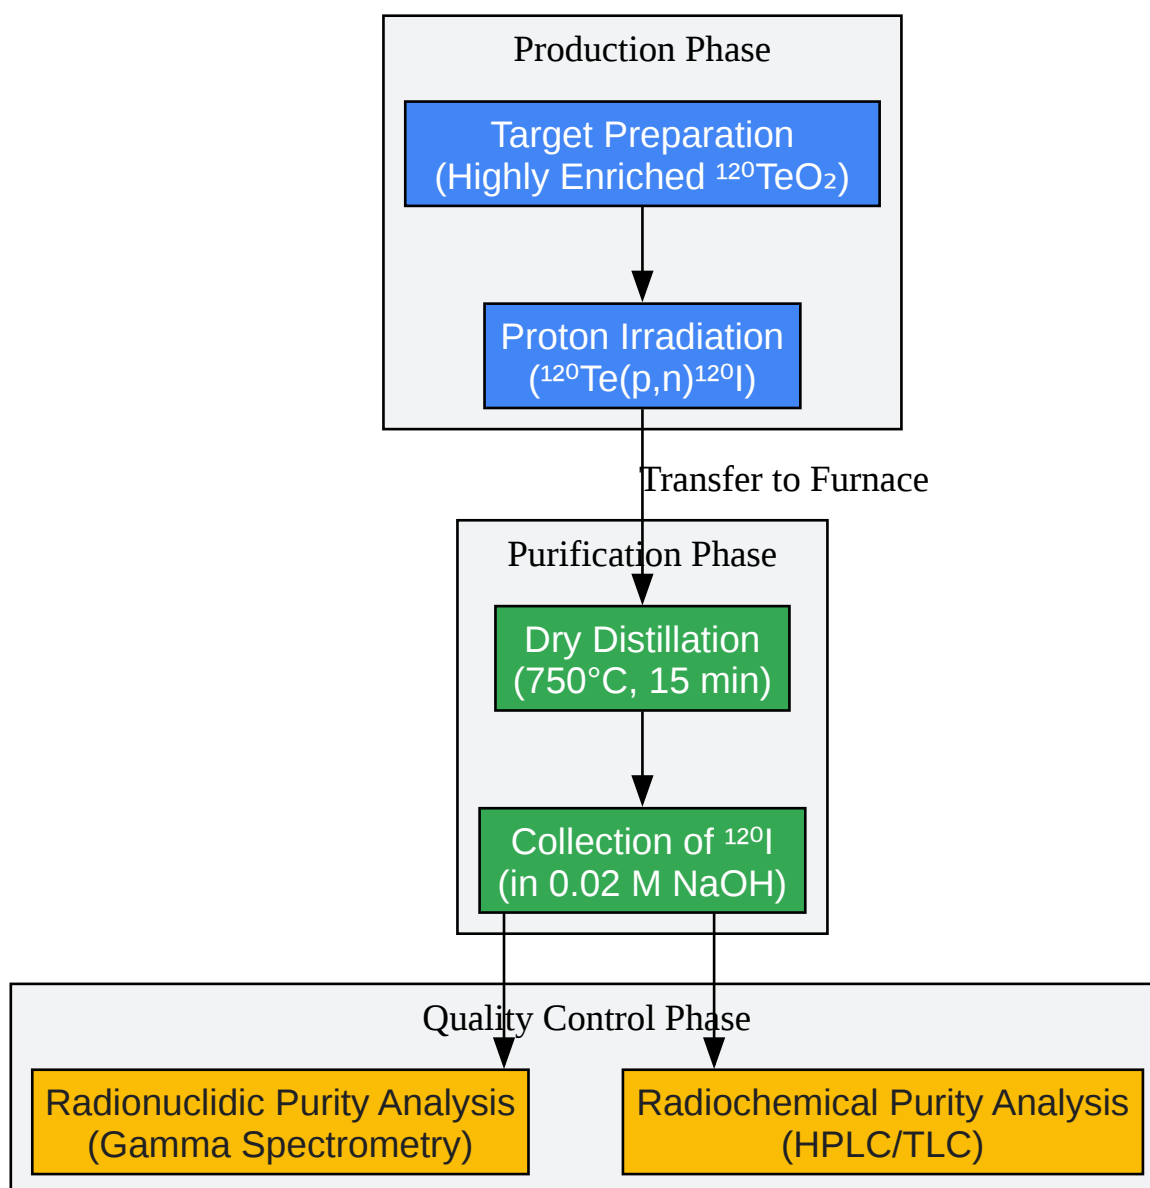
Production Phase

Target Preparation
(Highly Enriched $^{120}TeO_2$)

Proton Irradiation
($^{120}Te(p,n)^{120}I$)

Transfer to Furnace

Purification Phase

Dry Distillation
(750°C, 15 min)

Collection of $^{120}I$
(in 0.02 M NaOH)

Quality Control Phase

Radionuclidic Purity Analysis
(Gamma Spectrometry)

Radiochemical Purity Analysis
(HPLC/TLC)